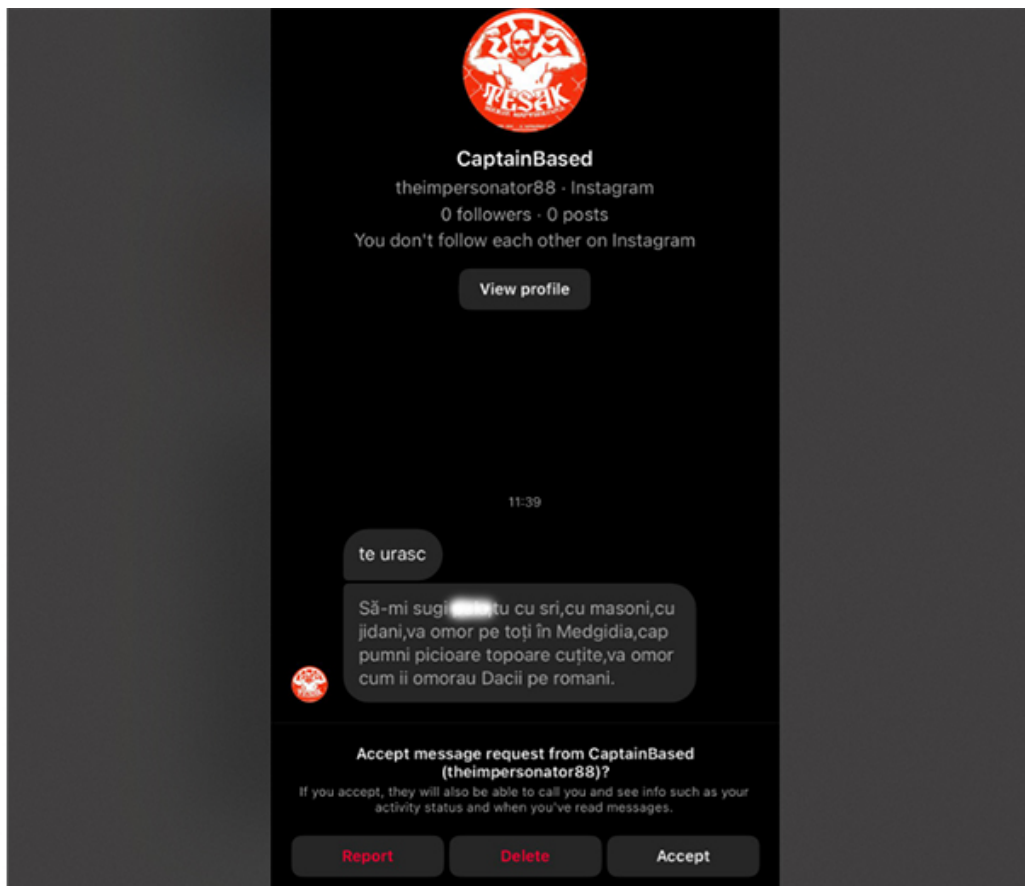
TESAK

CaptainBased
theimpersonator88 · Instagram
0 followers · 0 posts
You don't follow each other on Instagram

View profile

11:39

te urasc

Să-mi sugi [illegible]tu cu sri,cu masoni,cu jidani,va omor pe toți în Medgidia,cap pumni picioare topoare cuțite,va omor cum ii omorau Dacii pe romani.

Accept message request from CaptainBased (theimpersonator88)?
If you accept, they will also be able to call you and see info such as your activity status and when you've read messages.

Report
Delete
Accept